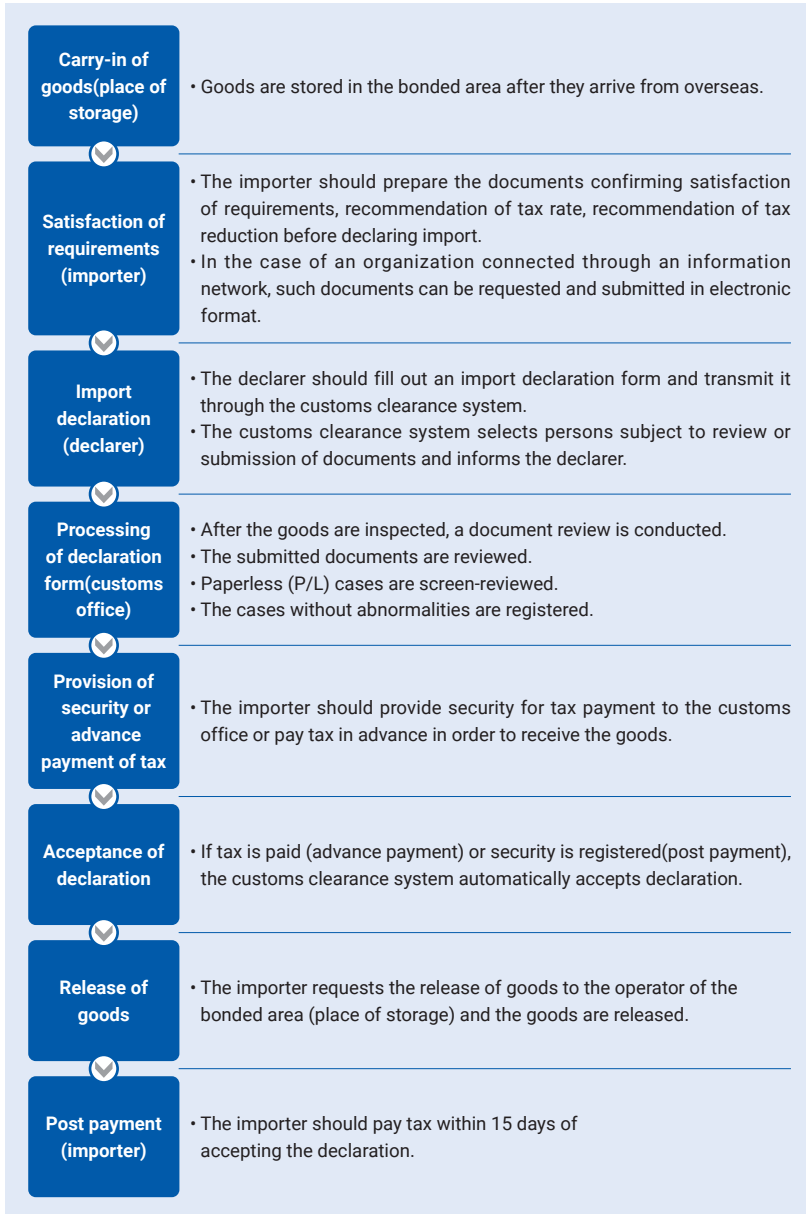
Carry-in of goods(place of storage)

• Goods are stored in the bonded area after they arrive from overseas.

Satisfaction of requirements (importer)

• The importer should prepare the documents confirming satisfaction of requirements, recommendation of tax rate, recommendation of tax reduction before declaring import.
• In the case of an organization connected through an information network, such documents can be requested and submitted in electronic format.

Import declaration (declarer)

• The declarer should fill out an import declaration form and transmit it through the customs clearance system.
• The customs clearance system selects persons subject to review or submission of documents and informs the declarer.

Processing of declaration form(customs office)

• After the goods are inspected, a document review is conducted.
• The submitted documents are reviewed.
• Paperless (P/L) cases are screen-reviewed.
• The cases without abnormalities are registered.

Provision of security or advance payment of tax

• The importer should provide security for tax payment to the customs office or pay tax in advance in order to receive the goods.

Acceptance of declaration

• If tax is paid (advance payment) or security is registered(post payment), the customs clearance system automatically accepts declaration.

Release of goods

• The importer requests the release of goods to the operator of the bonded area (place of storage) and the goods are released.

Post payment (importer)

• The importer should pay tax within 15 days of accepting the declaration.